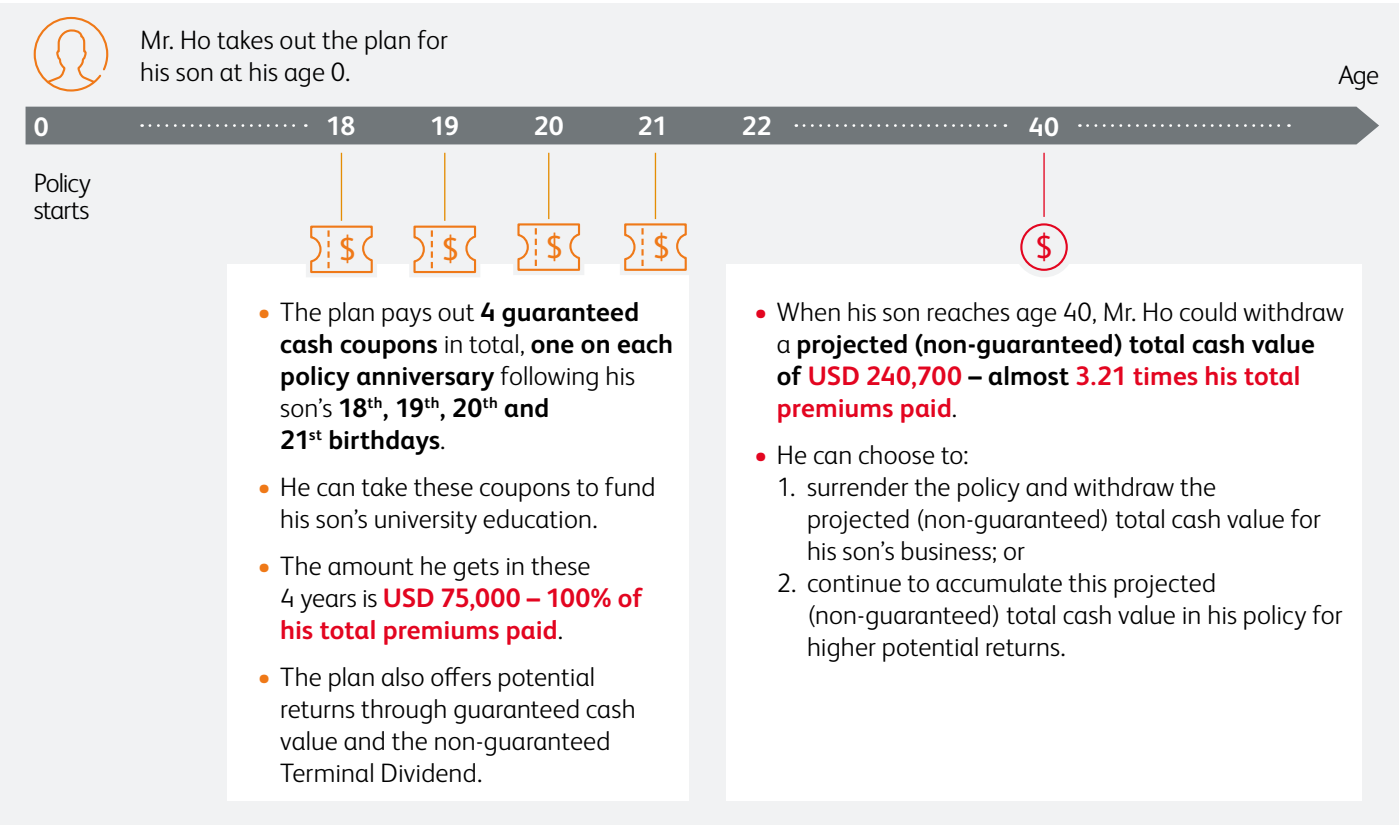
Mr. Ho takes out the plan for his son at his age 0.

Age

0 18 19 20 21 22 40

Policy starts

$ $ $ $

$

• The plan pays out 4 guaranteed cash coupons in total, one on each policy anniversary following his son's $18^{th}$, $19^{th}$, $20^{th}$ and $21^{st}$ birthdays.

• He can take these coupons to fund his son's university education.

• The amount he gets in these 4 years is USD 75,000 – 100% of his total premiums paid.

• The plan also offers potential returns through guaranteed cash value and the non-guaranteed Terminal Dividend.

• When his son reaches age 40, Mr. Ho could withdraw a projected (non-guaranteed) total cash value of USD 240,700 – almost 3.21 times his total premiums paid.

• He can choose to:
1. surrender the policy and withdraw the projected (non-guaranteed) total cash value for his son's business; or
2. continue to accumulate this projected (non-guaranteed) total cash value in his policy for higher potential returns.